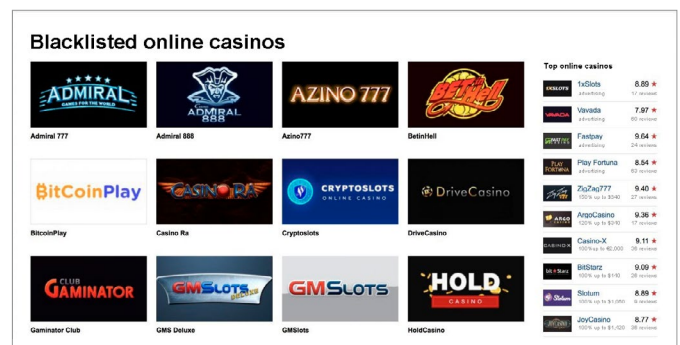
Blacklisted online casinos

ADMIRAL GAMES FOR THE WORLD
Admiral 777

ADMIRAL 888
Admiral 888

AZINO 777
Azino777

BetinHell
BetinHell

BitCoinPlay
BitcoinPlay

CASINO RA
Casino Ra

CRYPTOSLOTS ONLINE CASINO
Cryptoslots

DriveCasino
DriveCasino

CLUB GAMINATOR
Gaminator Club

GMSLOTS DELUXE
GMS Deluxe

GMSLOTS
GMSlots

HOLD CASINO
HoldCasino

Top online casinos

1xSlots 8.89 ★ advertising 17 reviews
Vavada 7.97 ★ advertising 60 reviews
Fastpay 9.64 ★ advertising 24 reviews
Play Fortuna 8.84 ★ advertising 63 reviews
ZigZag777 9.40 ★ 100% up to $340 27 reviews
ArgoCasino 9.36 ★ 100% up to $310 17 reviews
Casino-X 9.11 ★ 100% up to $2,000 36 reviews
BitStarz 9.09 ★ 100% up to $110 26 reviews
Slotum 8.89 ★ 100% up to $1,050 6 reviews
JoyCasino 8.77 ★ 100% up to $1,120 36 reviews